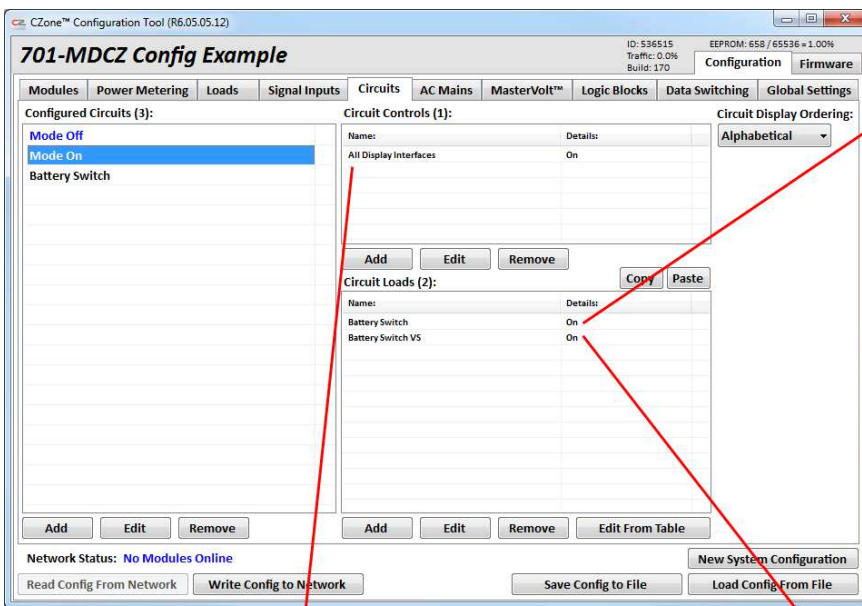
CZone™ Configuration Tool (R6.05.05.12)

701-MDCZ Config Example

ID: 536515
Traffic: 0.0%
Build: 170

EEPROM: 658 / 65536 = 1.00%

Configuration | Firmware

Modules | Power Metering | Loads | Signal Inputs | Circuits | AC Mains | MasterVolt™ | Logic Blocks | Data Switching | Global Settings

Configured Circuits (3):

Mode Off
Mode On
Battery Switch

Circuit Controls (1):

| Name: | Details: |
|---|---|
| All Display Interfaces | On |

Circuit Display Ordering:

Alphabetical

Add | Edit | Remove

Copy | Paste

Circuit Loads (2):

| Name: | Details: |
|---|---|
| Battery Switch | On |
| Battery Switch VS | On |

Add | Edit | Remove

Add | Edit | Remove | Edit From Table

Network Status: No Modules Online

New System Configuration

Read Config From Network | Write Config to Network | Save Config to File | Load Config From File